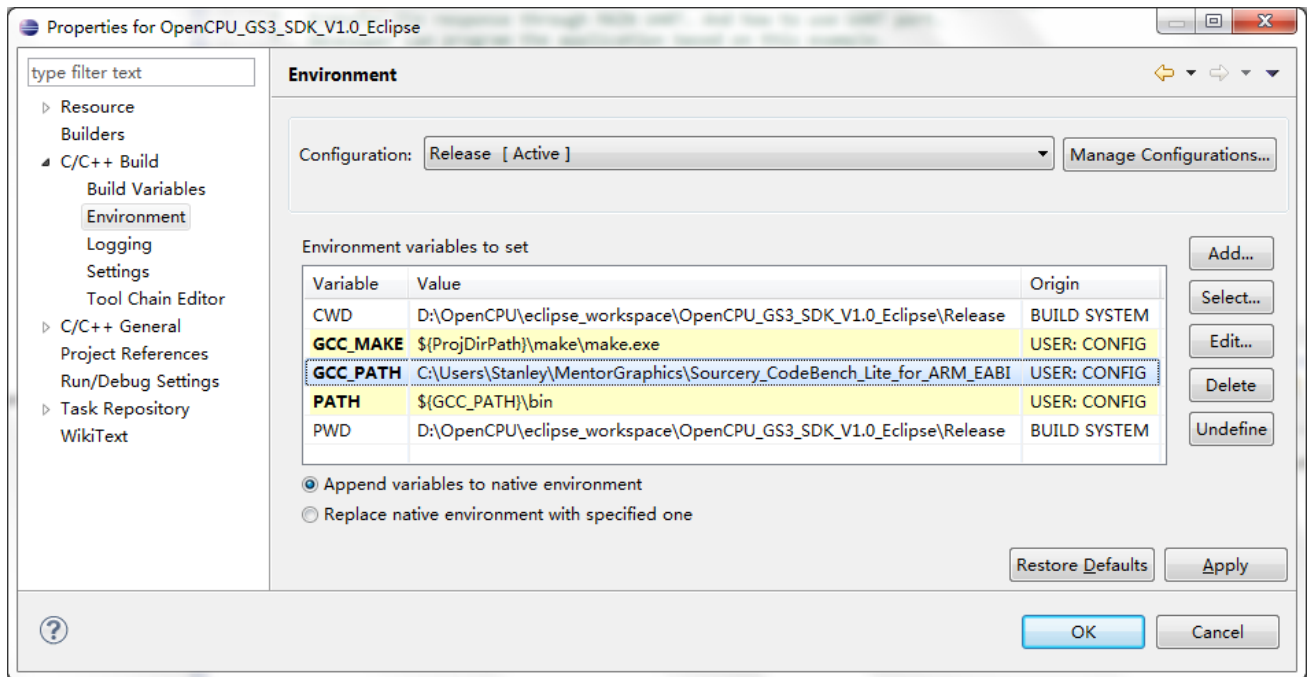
Properties for OpenCPU_GS3_SDK_V1.0_Eclipse

type filter text

Resource
Builders
C/C++ Build
Build Variables
Environment
Logging
Settings
Tool Chain Editor
C/C++ General
Project References
Run/Debug Settings
Task Repository
WikiText

Environment

Configuration: Release [ Active ]

Manage Configurations...

Environment variables to set

| Variable | Value | Origin |
|---|---|---|
| CWD | D:\OpenCPU\eclipse_workspace\OpenCPU_GS3_SDK_V1.0_Eclipse\Release | BUILD SYSTEM |
| GCC_MAKE | ${ProjDirPath}\make\make.exe | USER: CONFIG |
| GCC_PATH | C:\Users\Stanley\MentorGraphics\Sourcery_CodeBench_Lite_for_ARM_EABI | USER: CONFIG |
| PATH | ${GCC_PATH}\bin | USER: CONFIG |
| PWD | D:\OpenCPU\eclipse_workspace\OpenCPU_GS3_SDK_V1.0_Eclipse\Release | BUILD SYSTEM |

Add...
Select...
Edit...
Delete
Undefine

Append variables to native environment
Replace native environment with specified one

Restore Defaults
Apply

OK
Cancel